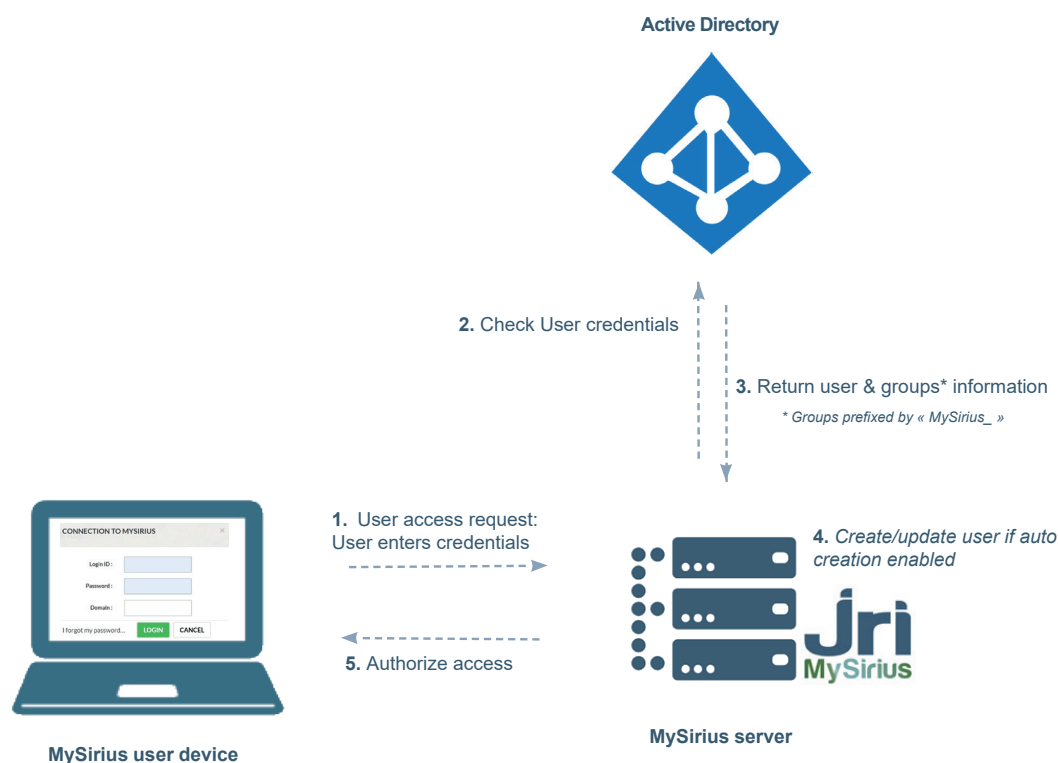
Active Directory

2. Check User credentials

3. Return user & groups* information

* Groups prefixed by « MySirius_ »

CONNECTION TO MYSIRIUS

Login ID :

Password :

Domain :

I forgot my password...

LOGIN

CANCEL

1. User access request: User enters credentials

4. Create/update user if auto creation enabled

Jri

MySirius

5. Authorize access

MySirius server

MySirius user device